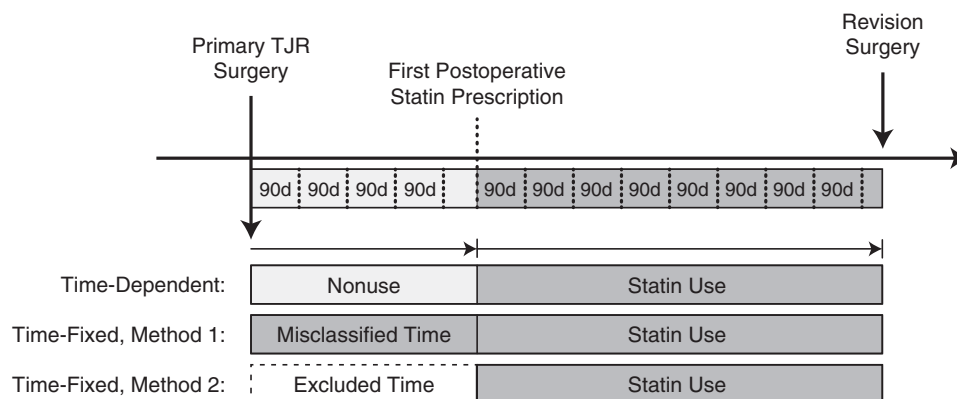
Revision Surgery

Primary TJR Surgery

First Postoperative Statin Prescription

90d 90d 90d 90d 90d 90d 90d 90d 90d 90d 90d 90d

Time-Dependent: Nonuse Statin Use

Time-Fixed, Method 1: Misclassified Time Statin Use

Time-Fixed, Method 2: Excluded Time Statin Use